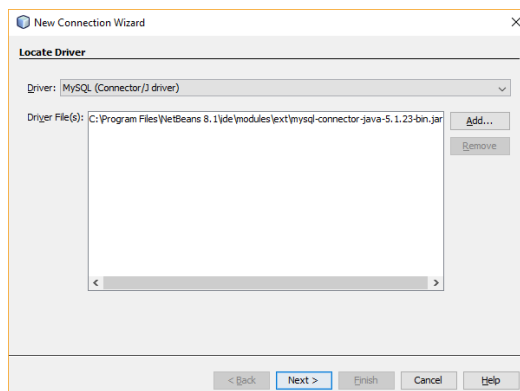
New Connection Wizard

Locate Driver

Driver: MySQL (Connector/J driver)

Driver File(s): C:\Program Files\NetBeans 8.1\ide\modules\ext\mysql-connector-java-5.1.23-bin.jar

Add...

Remove

< Back Next > Finish Cancel Help